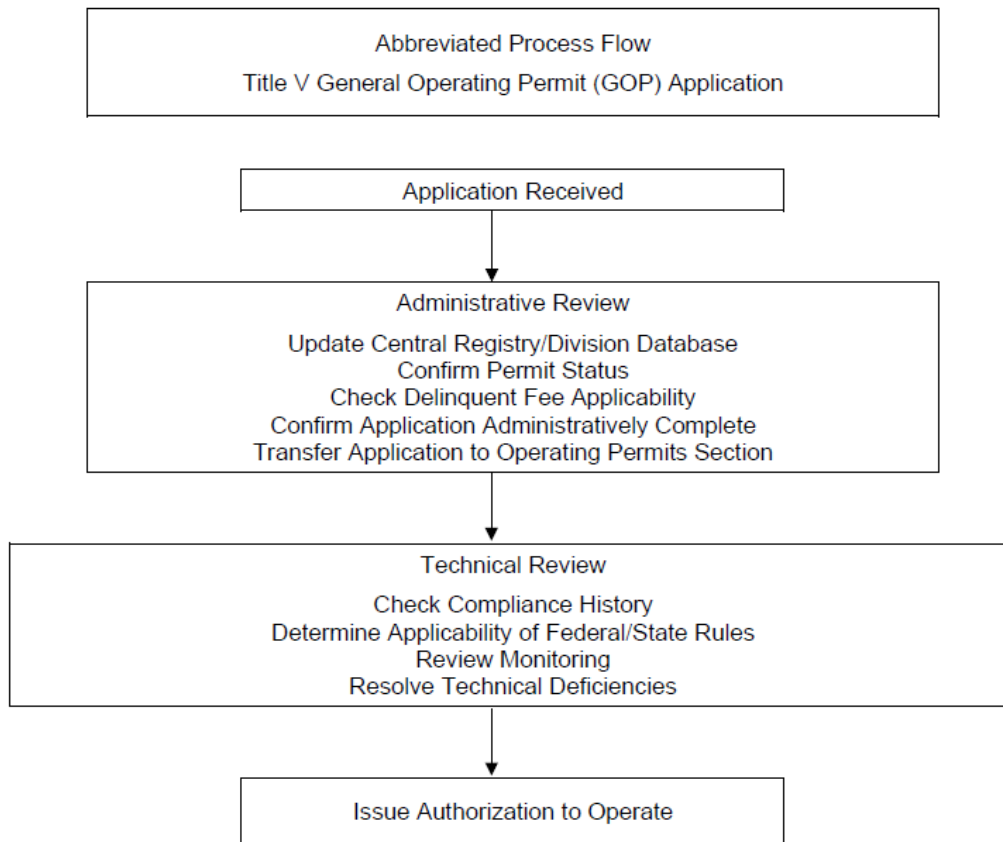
Abbreviated Process Flow
Title V General Operating Permit (GOP) Application

Application Received

Administrative Review

Update Central Registry/Division Database
Confirm Permit Status
Check Delinquent Fee Applicability
Confirm Application Administratively Complete
Transfer Application to Operating Permits Section

Technical Review

Check Compliance History
Determine Applicability of Federal/State Rules
Review Monitoring
Resolve Technical Deficiencies

Issue Authorization to Operate